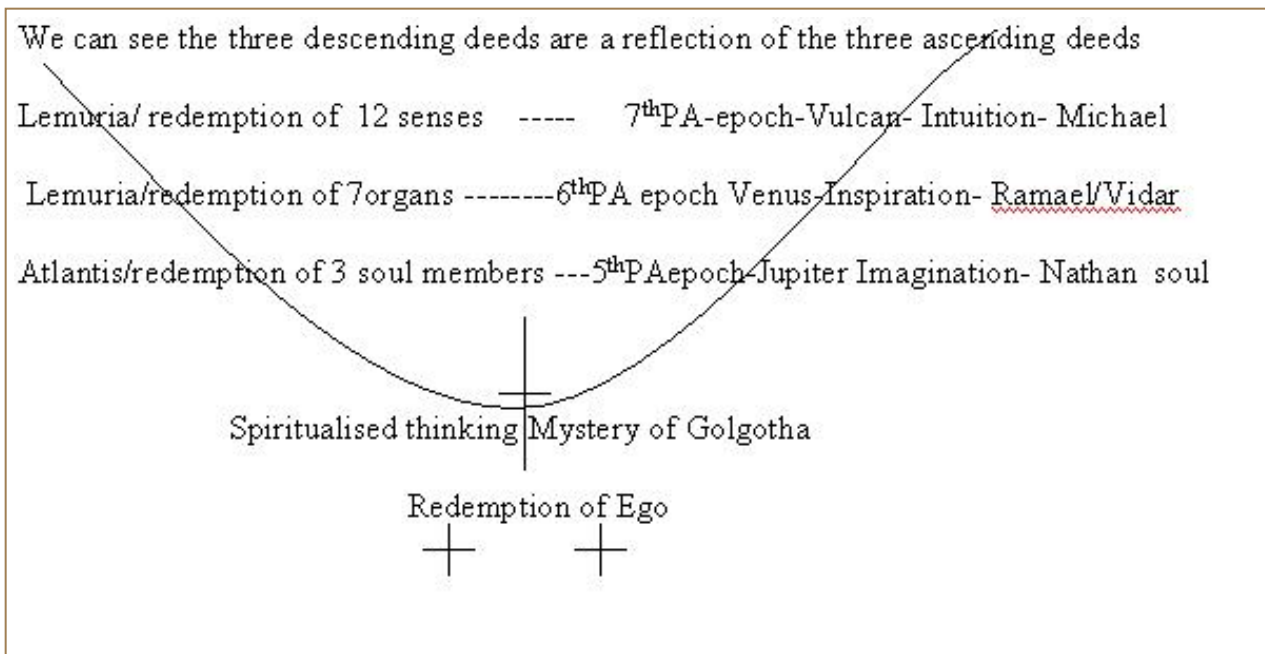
We can see the three descending deeds are a reflection of the three ascending deeds

Lemuria/ redemption of 12 senses ----- 7$^{th}$PA-epoch-Vulcan- Intuition- Michael

Lemuria/redemption of 7organs --------6$^{th}$PA epoch Venus-Inspiration- Ramael/Vidar

Atlantis/redemption of 3 soul members ---5$^{th}$PAepoch-Jupiter Imagination- Nathan soul

Spiritualised thinking Mystery of Golgotha

Redemption of Ego